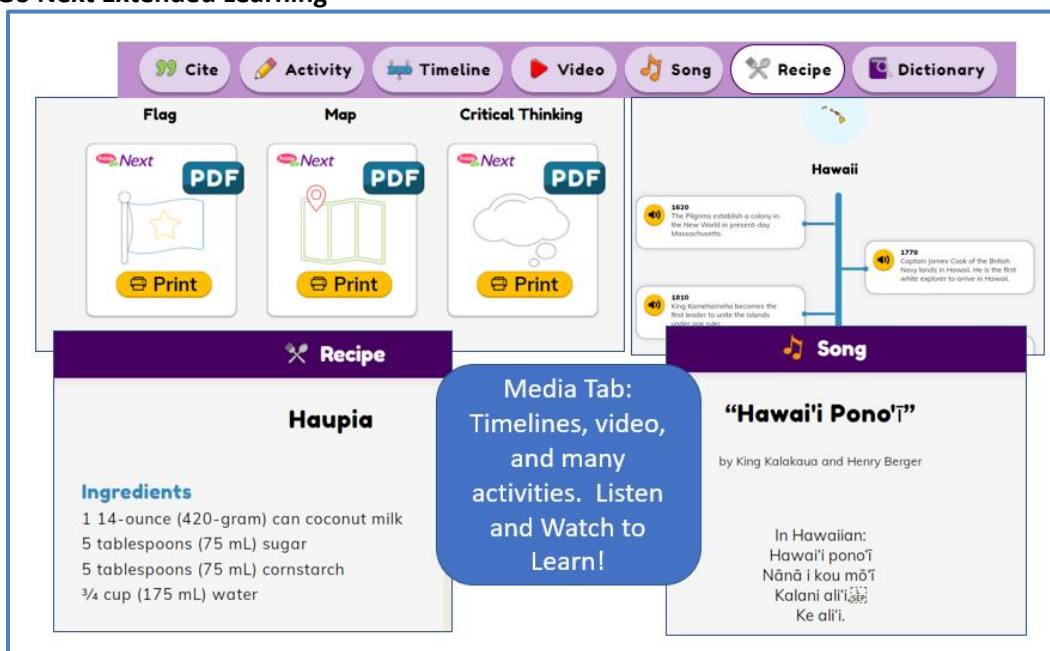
Go Next Extended Learning

Cite Activity Timeline Video Song Recipe Dictionary

Flag

Next PDF

Print

Map

Next PDF

Print

Critical Thinking

Next PDF

Print

Hawaii

1620
The Pilgrims establish a colony in the New World in present-day Massachusetts.

1778
Captain James Cook of the British Navy lands in Hawaii. He is the first white explorer to arrive in Hawaii.

1810
King Kamehameha becomes the first leader to unite the islands under one ruler.

Recipe

Haupia

Ingredients
1 14-ounce (420-gram) can coconut milk
5 tablespoons (75 mL) sugar
5 tablespoons (75 mL) cornstarch
¾ cup (175 mL) water

Media Tab: Timelines, video, and many activities. Listen and Watch to Learn!

Song

"Hawai'i Pono'ī"

by King Kalakaua and Henry Berger

In Hawaiian:
Hawai'i ponoʻī
Nānā i kou mōʻī
Kalani ali'i
Ke ali'i.